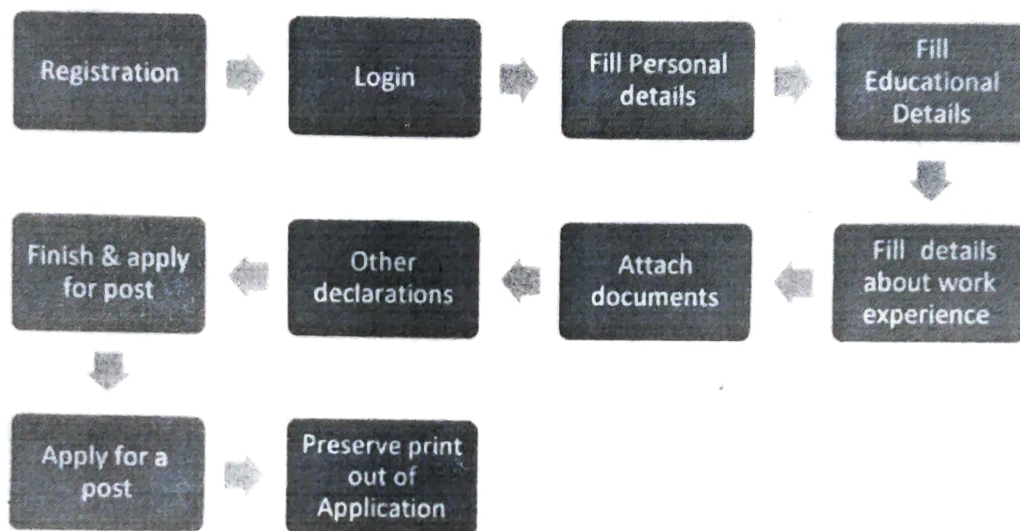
Registration

Login

Fill Personal details

Fill Educational Details

Fill details about work experience

Attach documents

Other declarations

Finish & apply for post

Apply for a post

Preserve print out of Application